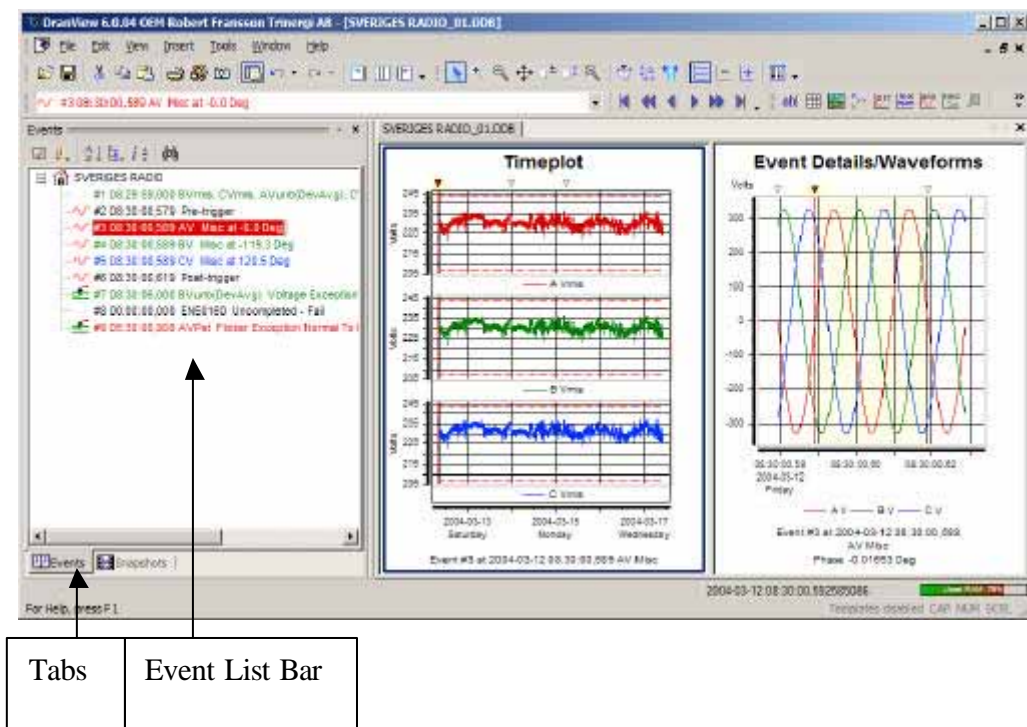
DranView 6.0.04 OEM Robert Fransson Trinergi AB - [SVERIGES RADIO_01.DDB]

File Edit View Insert Tools Window Help

#3 08:30:00.589 AV Misc at -0.0 Deg

Events

SVERIGES RADIO
#1 08:29:59.000 BVrms, CVrms, AVunb(DevAvg), C
#2 08:30:00.579 Pre-trigger
#3 08:30:00.589 AV Misc at -0.0 Deg
#4 08:30:00.589 BV Misc at -119.3 Deg
#5 08:30:00.589 CV Misc at 120.5 Deg
#6 08:30:00.619 Post-trigger
#7 08:30:00.000 BVunb(DevAvg) Voltage Exception
#8 00:00:00.000 EN50160 Uncompleted - Fail
#9 08:30:00.000 AVPst Flicker Exception Normal To I

Events Snapshots

SVERIGES RADIO_01.DDB

Timeplot

245
235
225
215
205
Volts
A Vrms
B Vrms
C Vrms
2004-03-13 Saturday
2004-03-15 Monday
2004-03-17 Wednesday
Event #3 at 2004-03-12 08:30:00.589 AV Misc

Event Details/Waveforms

Volts
300
200
100
0
-100
-200
-300
08:30:00.58 2004-03-12 Friday
08:30:00.60
08:30:00.62
A V B V C V
Event #3 at 2004-03-12 08:30:00.589 AV Misc
Phase -0.01653 Deg

For Help, press F1

2004-03-12 08:30:00.582585086

Templates disabled CAP NUM SCRL

Tabs

Event List Bar